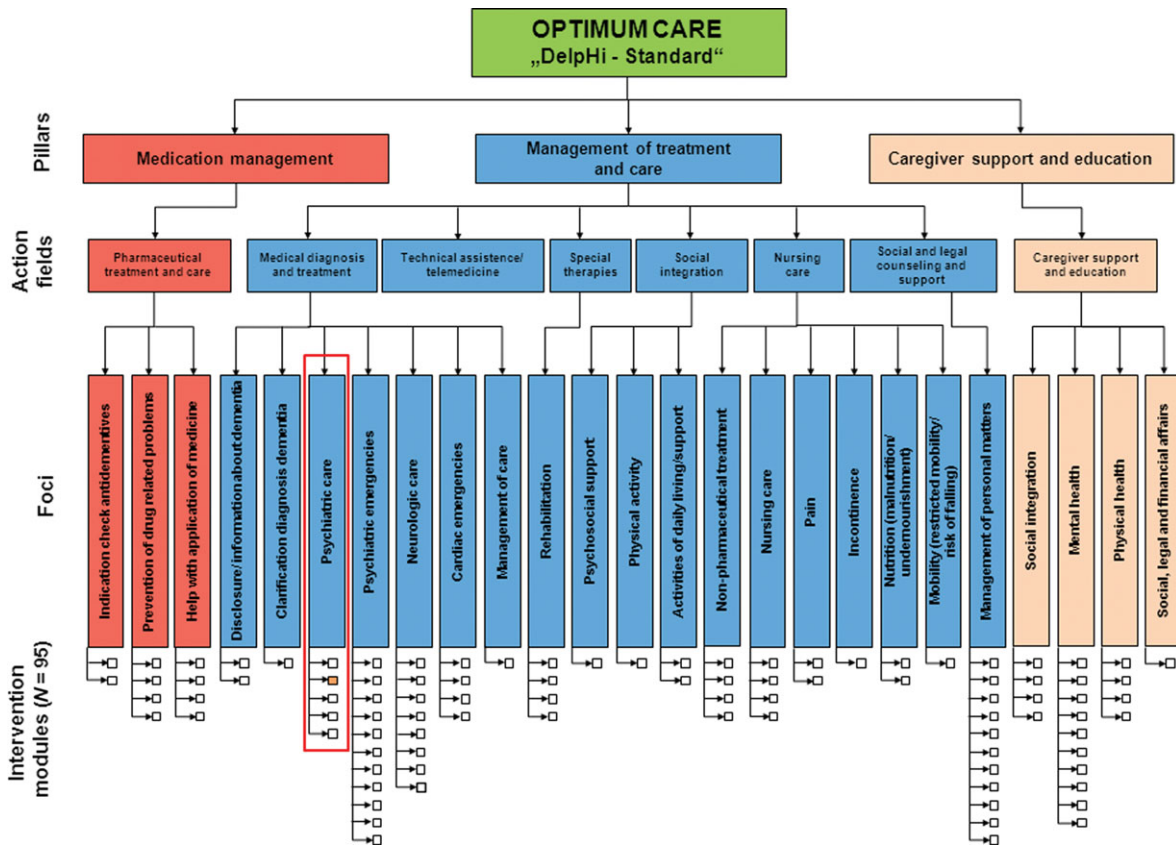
OPTIMUM CARE
„DelpHi - Standard“

Pillars

Medication management

Management of treatment and care

Caregiver support and education

Action fields

Pharmaceutical treatment and care

Medical diagnosis and treatment

Technical assistence/ telemedicine

Special therapies

Social integration

Nursing care

Social and legal counseling and support

Caregiver support and education

Foci

Indication check antidementives

Prevention of drug related problems

Help with application of medicine

Disclosure/information about dementia

Clarification diagnosis dementia

Psychiatric care

Psychiatric emergencies

Neurologic care

Cardiac emergencies

Management of care

Rehabilitation

Psychosocial support

Physical activity

Activities of daily living/support

Non-pharmaceutical treatment

Nursing care

Pain

Incontinence

Nutrition (malnutrition/ undernourishment)

Mobility (restricted mobility/ risk of falling)

Management of personal matters

Social integration

Mental health

Physical health

Social, legal and financial affairs

Intervention modules ($N = 95$)